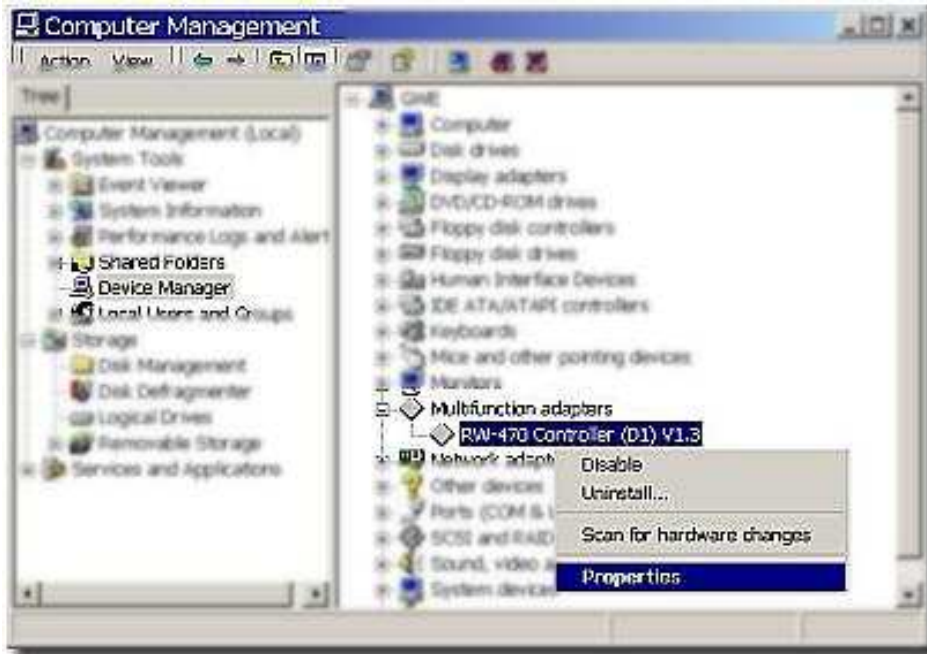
Computer Management
Action View
Tree
Computer Management (Local)
System Tools
Event Viewer
System Information
Performance Logs and Alert
Shared Folders
Device Manager
Local Users and Groups
Storage
Disk Management
Disk Defragmenter
Logical Drives
Removable Storage
Services and Applications

GME
Computer
Disk drives
Display adapters
DVD/CD-ROM drives
Floppy disk controllers
Floppy disk drives
Human Interface Devices
IDE ATA/ATAPI controllers
Keyboards
Mice and other pointing devices
Monitors
Multifunction adapters
RW-470 Controller (D1) V1.3
Network adapte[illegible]
Other devices
Ports (COM & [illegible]
SCSI and RAID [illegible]
Sound, video a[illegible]
System device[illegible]

Disable
Uninstall...
Scan for hardware changes
Properties